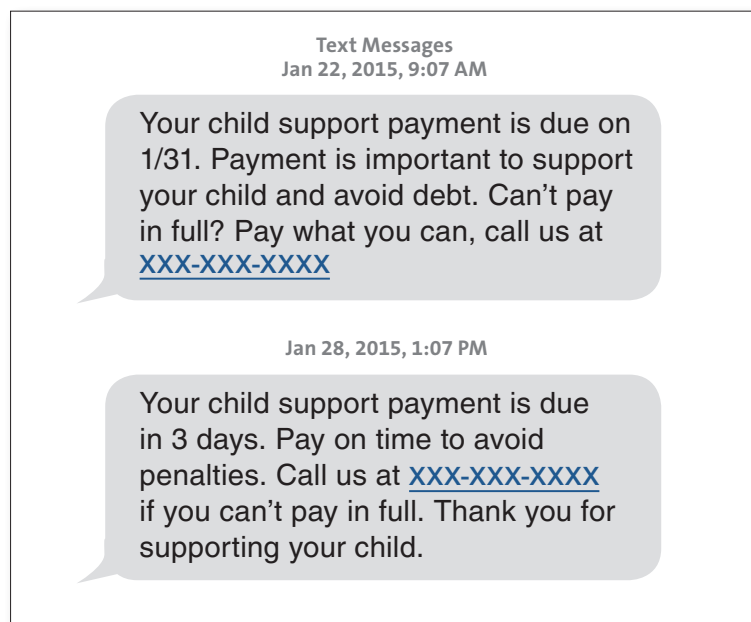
Text Messages
Jan 22, 2015, 9:07 AM

Your child support payment is due on 1/31. Payment is important to support your child and avoid debt. Can't pay in full? Pay what you can, call us at XXX-XXX-XXXX

Jan 28, 2015, 1:07 PM

Your child support payment is due in 3 days. Pay on time to avoid penalties. Call us at XXX-XXX-XXXX if you can't pay in full. Thank you for supporting your child.